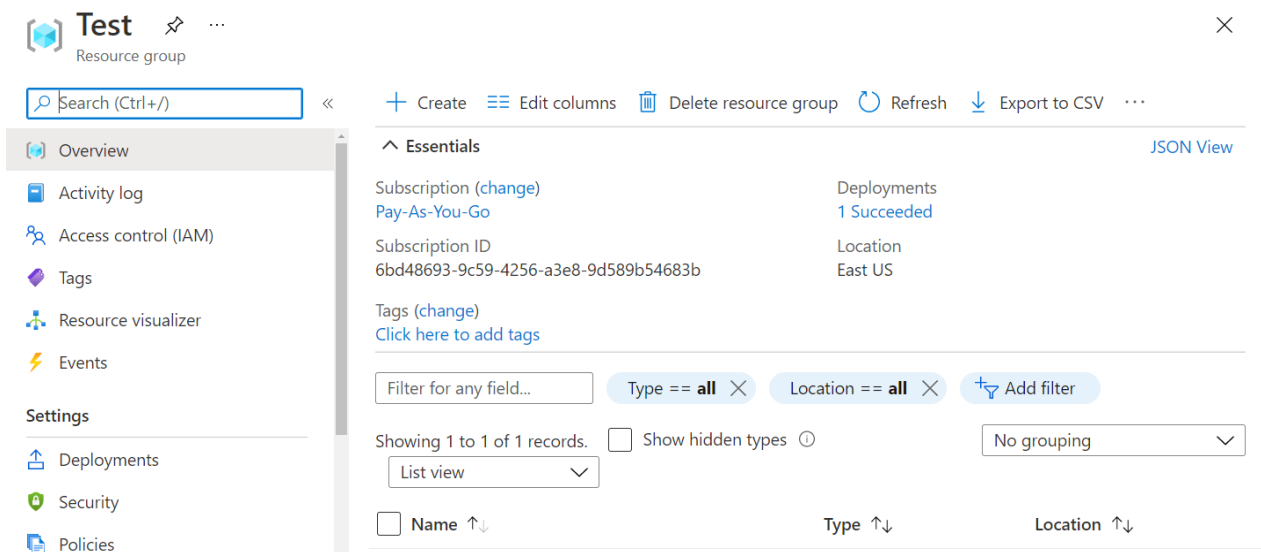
Test
Resource group

Search (Ctrl+/)

Overview
Activity log
Access control (IAM)
Tags
Resource visualizer
Events

Settings

Deployments
Security
Policies

+ Create  Edit columns  Delete resource group  Refresh  Export to CSV  ···

Essentials  JSON View

Subscription (change)
Pay-As-You-Go

Subscription ID
6bd48693-9c59-4256-a3e8-9d589b54683b

Tags (change)
Click here to add tags

Deployments
1 Succeeded

Location
East US

Filter for any field...  Type == all  Location == all  Add filter

Showing 1 to 1 of 1 records.  Show hidden types  No grouping

List view

| Name | Type | Location |
|---|---|---|